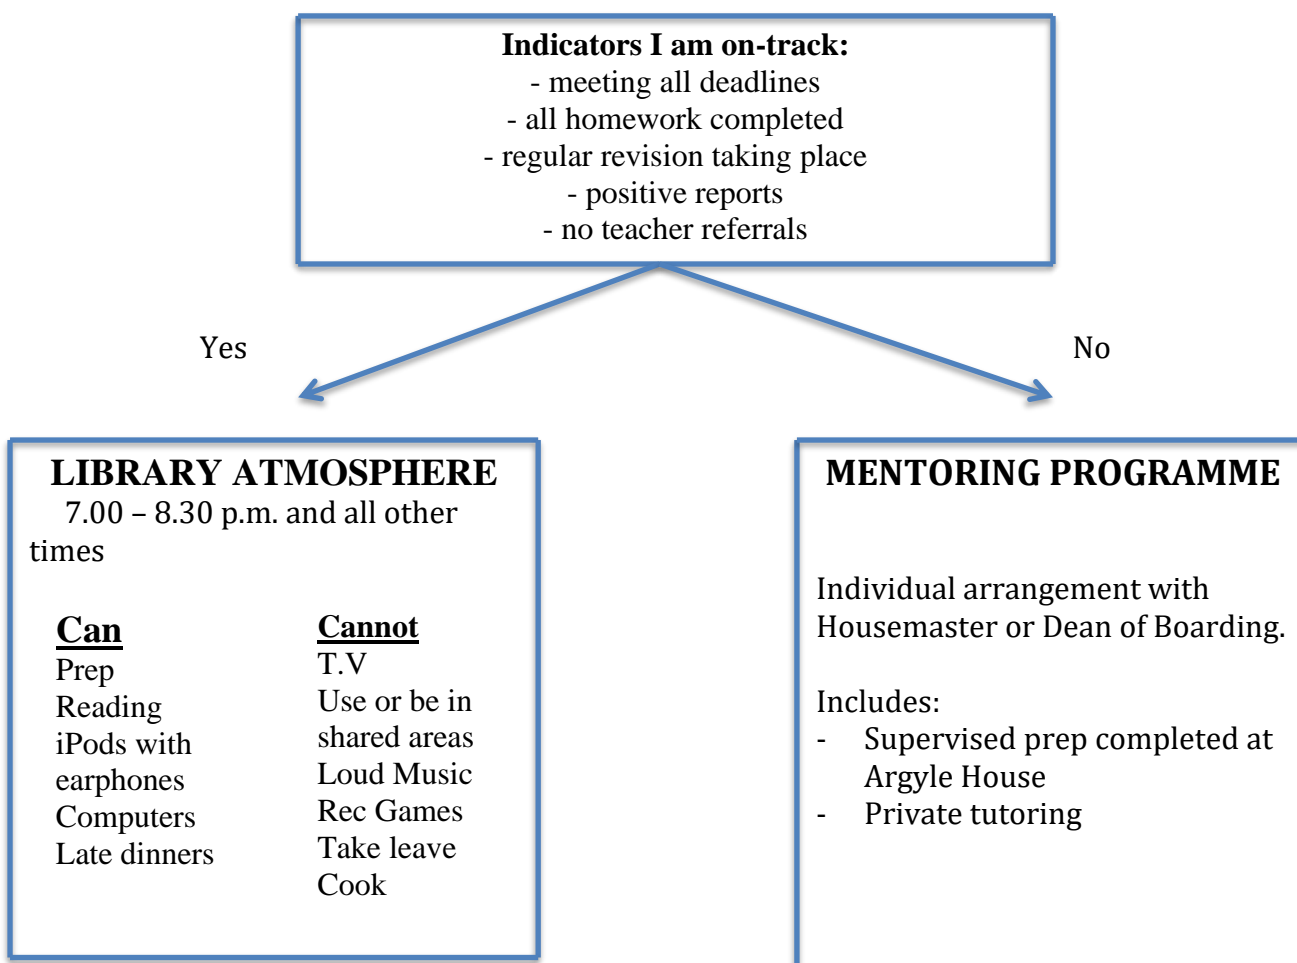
**Indicators I am on-track:**
- meeting all deadlines
- all homework completed
- regular revision taking place
- positive reports
- no teacher referrals

Yes

No

**LIBRARY ATMOSPHERE**
7.00 – 8.30 p.m. and all other times

**Can**
Prep
Reading
iPods with earphones
Computers
Late dinners

**Cannot**
T.V
Use or be in shared areas
Loud Music
Rec Games
Take leave
Cook

**MENTORING PROGRAMME**

Individual arrangement with Housemaster or Dean of Boarding.

Includes:
- Supervised prep completed at Argyle House
- Private tutoring